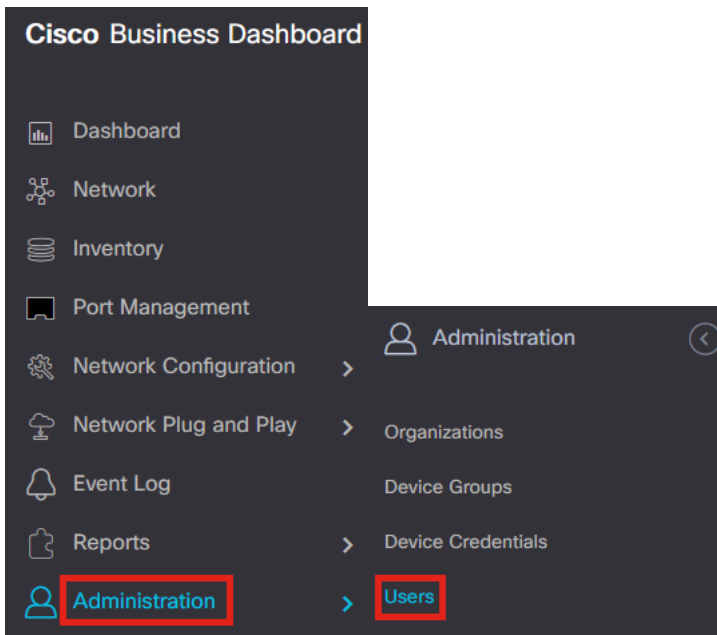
Cisco Business Dashboard

Dashboard

Network

Inventory

Port Management

Network Configuration

Network Plug and Play

Event Log

Reports

Administration

Administration

Organizations

Device Groups

Device Credentials

Users